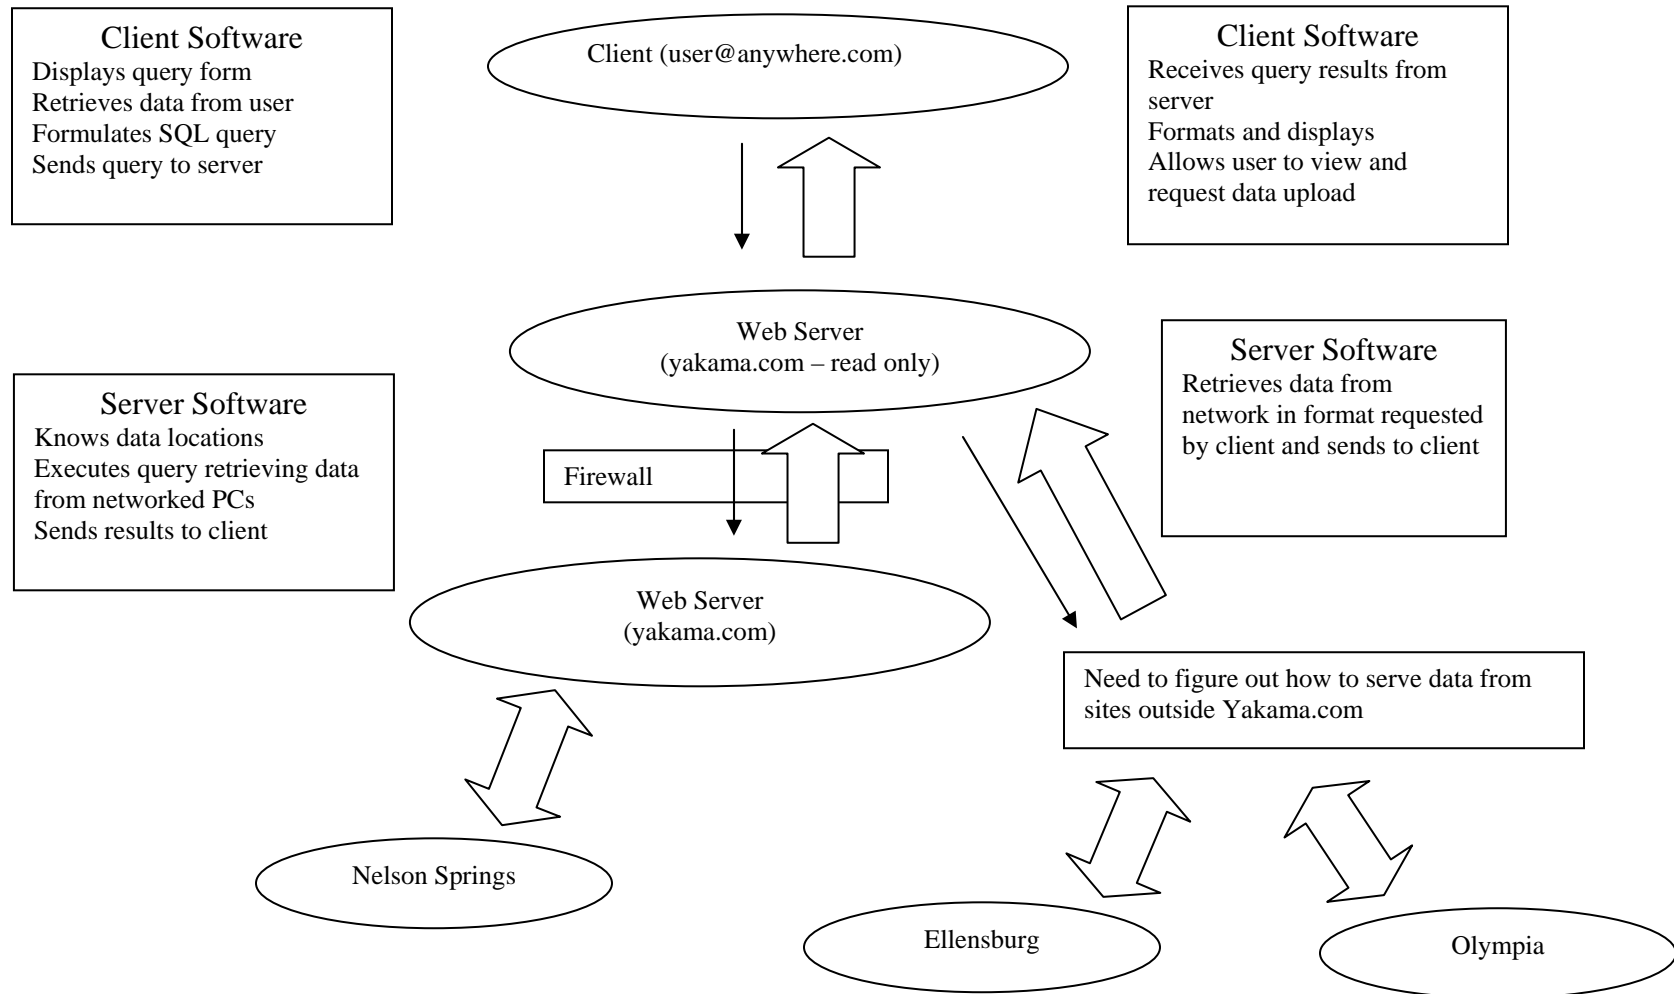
Client Software
Displays query form
Retrieves data from user
Formulates SQL query
Sends query to server

Client (user@anywhere.com)

Client Software
Receives query results from server
Formats and displays
Allows user to view and request data upload

Web Server
(yakama.com – read only)

Server Software
Knows data locations
Executes query retrieving data from networked PCs
Sends results to client

Server Software
Retrieves data from network in format requested by client and sends to client

Firewall

Web Server
(yakama.com)

Need to figure out how to serve data from sites outside Yakama.com

Nelson Springs

Ellensburg

Olympia